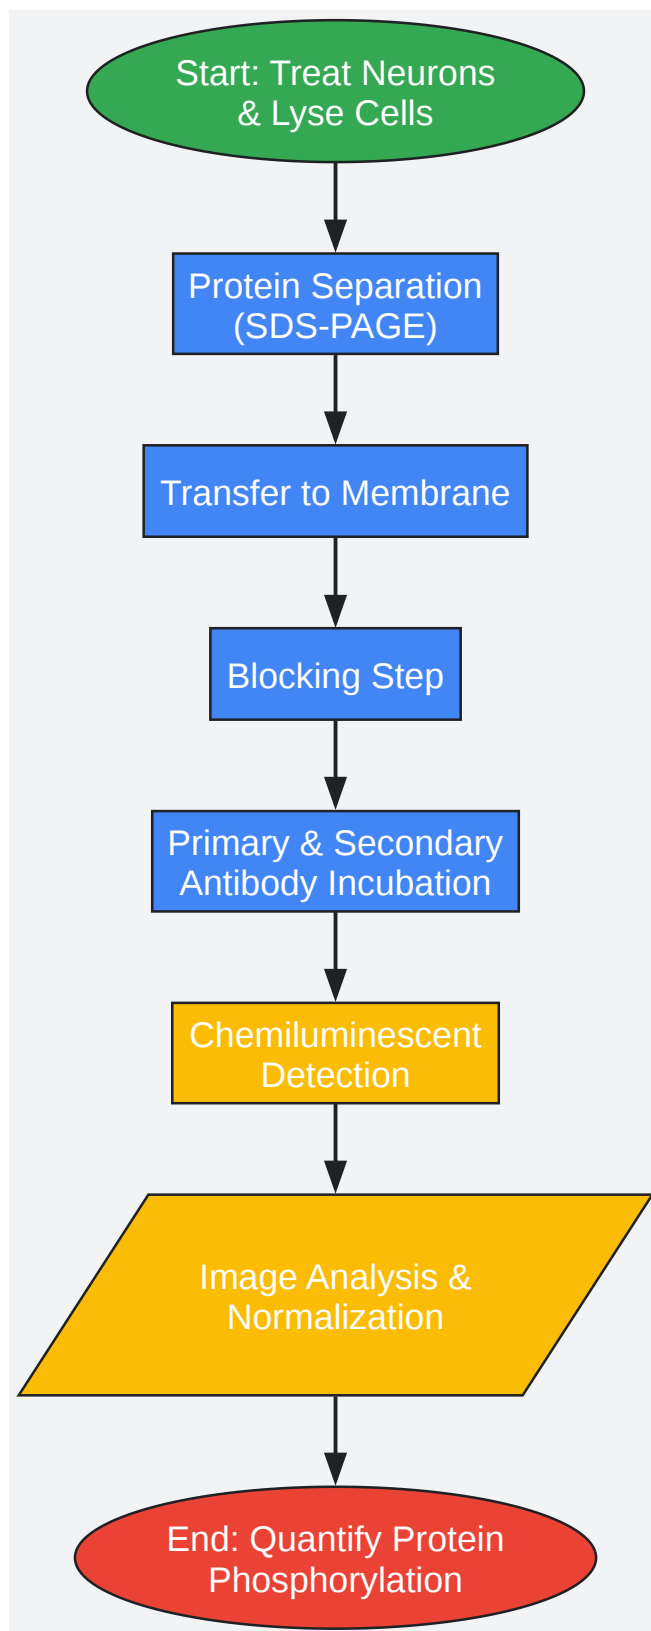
Start: Treat Neurons & Lyse Cells

Protein Separation (SDS-PAGE)

Transfer to Membrane

Blocking Step

Primary & Secondary Antibody Incubation

Chemiluminescent Detection

Image Analysis & Normalization

End: Quantify Protein Phosphorylation